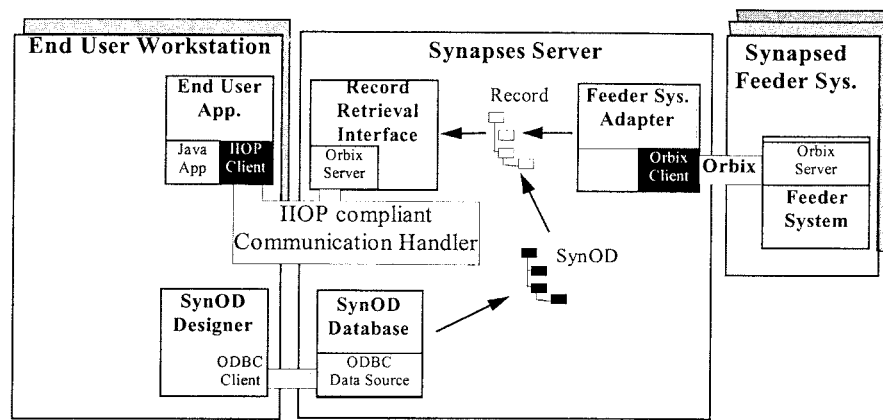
End User Workstation

End User App.

Java App

IIOP Client

Synapses Server

Record Retrieval Interface

Orbix Server

Record

Feeder Sys. Adapter

Orbix Client

Synapsed Feeder Sys.

Orbix

Orbix Server

Feeder System

IIOP compliant Communication Handler

SynOD

SynOD Designer

ODBC Client

SynOD Database

ODBC Data Source